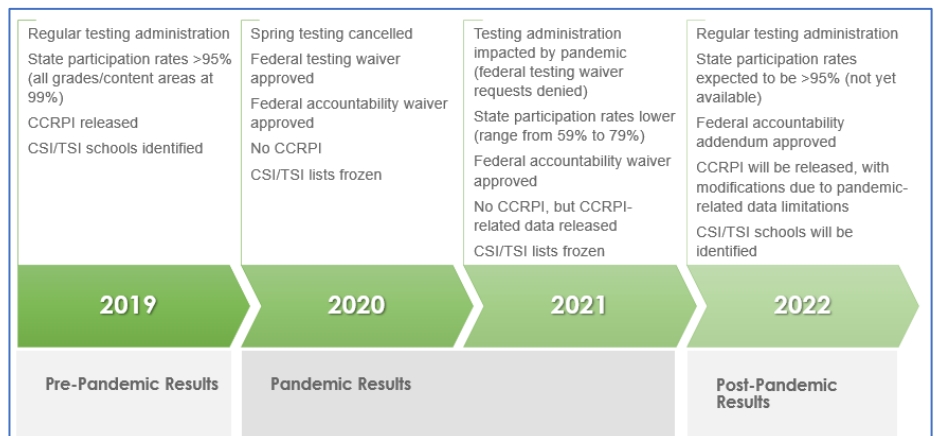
Regular testing administration

State participation rates >95% (all grades/content areas at 99%)

CCRPI released

CSI/TSI schools identified

2019

Spring testing cancelled

Federal testing waiver approved

Federal accountability waiver approved

No CCRPI

CSI/TSI lists frozen

2020

Testing administration impacted by pandemic (federal testing waiver requests denied)

State participation rates lower (range from 59% to 79%)

Federal accountability waiver approved

No CCRPI, but CCRPI-related data released

CSI/TSI lists frozen

2021

Regular testing administration

State participation rates expected to be >95% (not yet available)

Federal accountability addendum approved

CCRPI will be released, with modifications due to pandemic-related data limitations

CSI/TSI schools will be identified

2022

Pre-Pandemic Results

Pandemic Results

Post-Pandemic Results